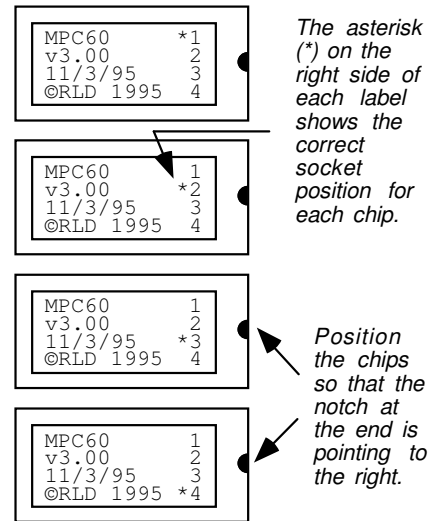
MPC60 *1
v3.00 2
11/3/95 3
©RLD 1995 4

The asterisk (*) on the right side of each label shows the correct socket position for each chip.

MPC60 1
v3.00 *2
11/3/95 3
©RLD 1995 4

MPC60 1
v3.00 2
11/3/95 *3
©RLD 1995 4

Position the chips so that the notch at the end is pointing to the right.

MPC60 1
v3.00 2
11/3/95 3
©RLD 1995 *4